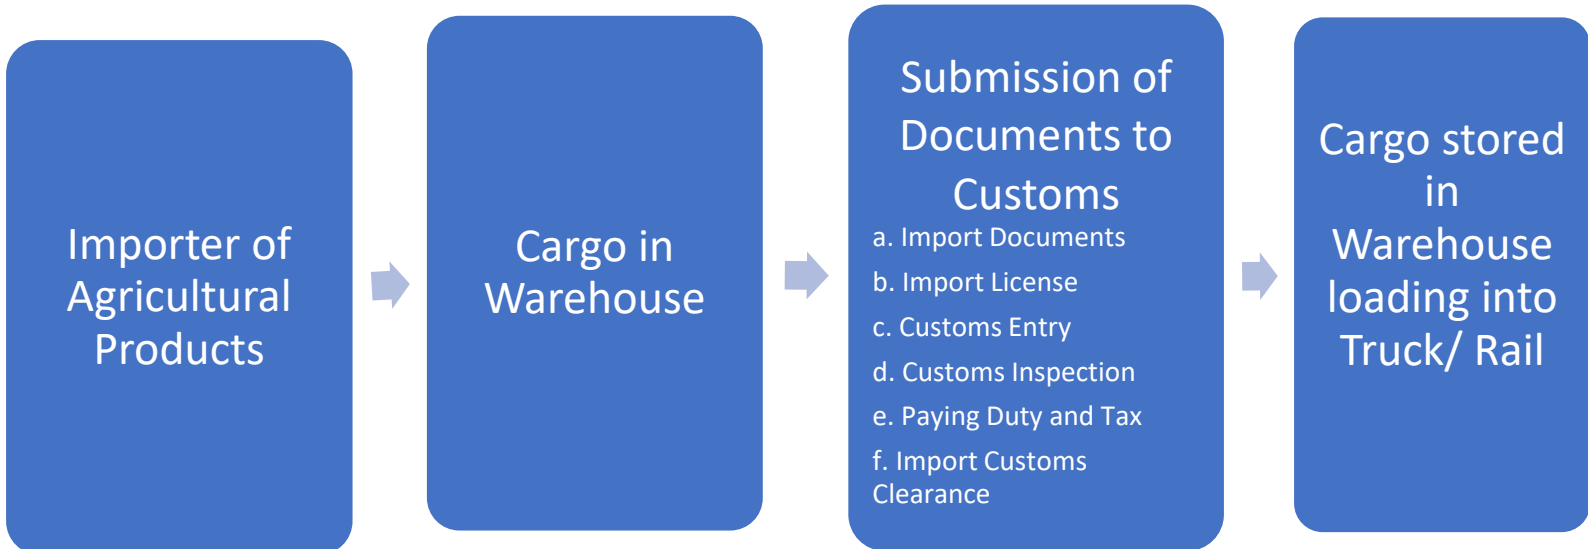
Importer of Agricultural Products

Cargo in Warehouse

Submission of Documents to Customs

a. Import Documents

b. Import License

c. Customs Entry

d. Customs Inspection

e. Paying Duty and Tax

f. Import Customs Clearance

Cargo stored in Warehouse loading into Truck/ Rail